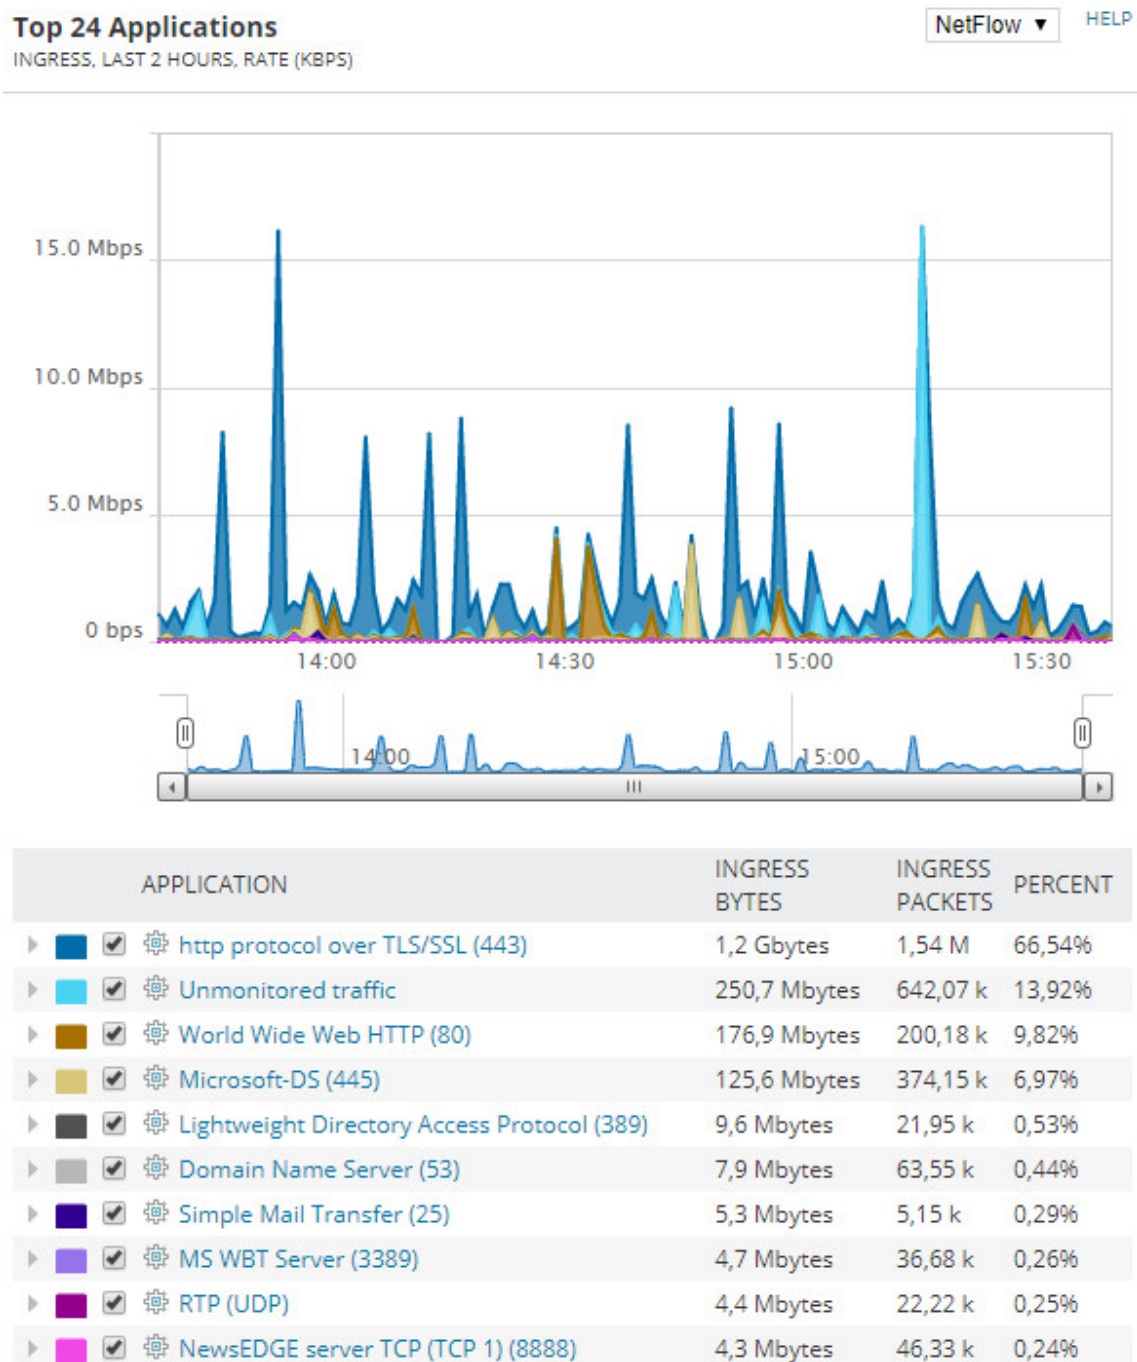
Top 24 Applications
INGRESS, LAST 2 HOURS, RATE (KBPS)

NetFlow ▼

HELP

15.0 Mbps
10.0 Mbps
5.0 Mbps
0 bps

14:00
14:30
15:00
15:30

14:00
15:00

| | | APPLICATION | INGRESS BYTES | INGRESS PACKETS | PERCENT |
|---|---|---|---|---|---|
| | | http protocol over TLS/SSL (443) | 1,2 Gbytes | 1,54 M | 66,54% |
| | | Unmonitored traffic | 250,7 Mbytes | 642,07 k | 13,92% |
| | | World Wide Web HTTP (80) | 176,9 Mbytes | 200,18 k | 9,82% |
| | | Microsoft-DS (445) | 125,6 Mbytes | 374,15 k | 6,97% |
| | | Lightweight Directory Access Protocol (389) | 9,6 Mbytes | 21,95 k | 0,53% |
| | | Domain Name Server (53) | 7,9 Mbytes | 63,55 k | 0,44% |
| | | Simple Mail Transfer (25) | 5,3 Mbytes | 5,15 k | 0,29% |
| | | MS WBT Server (3389) | 4,7 Mbytes | 36,68 k | 0,26% |
| | | RTP (UDP) | 4,4 Mbytes | 22,22 k | 0,25% |
| | | NewsEDGE server TCP (TCP 1) (8888) | 4,3 Mbytes | 46,33 k | 0,24% |